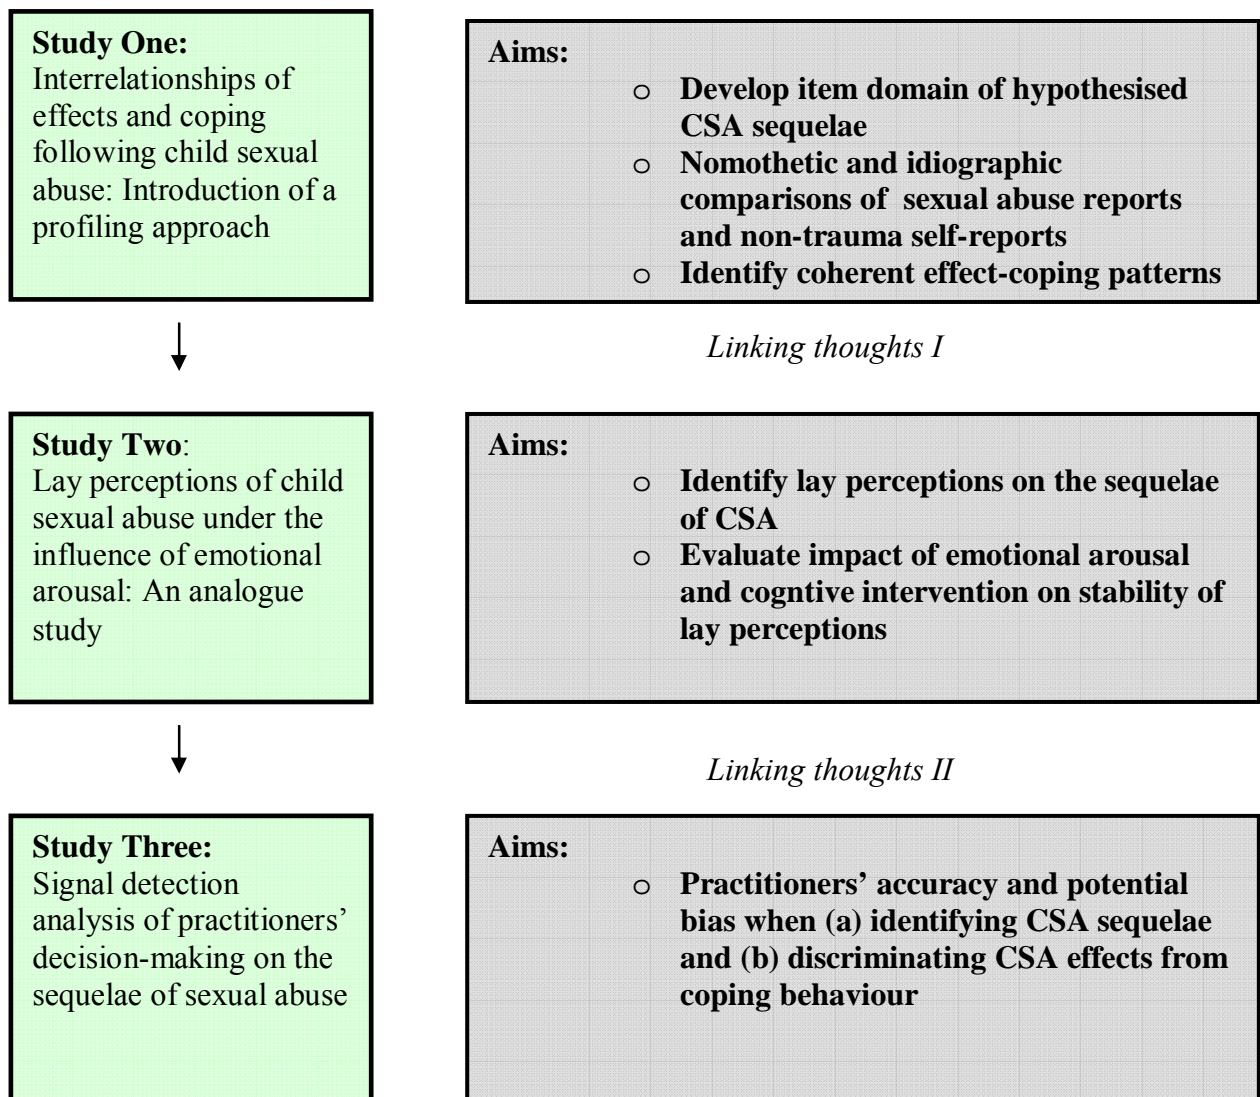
**Study One:**
Interrelationships of effects and coping following child sexual abuse: Introduction of a profiling approach

**Aims:**
- **Develop item domain of hypothesised CSA sequelae**
- **Nomothetic and idiographic comparisons of sexual abuse reports and non-trauma self-reports**
- **Identify coherent effect-coping patterns**

*Linking thoughts I*

**Study Two**:
Lay perceptions of child sexual abuse under the influence of emotional arousal: An analogue study

**Aims:**
- **Identify lay perceptions on the sequelae of CSA**
- **Evaluate impact of emotional arousal and cogntive intervention on stability of lay perceptions**

*Linking thoughts II*

**Study Three:**
Signal detection analysis of practitioners' decision-making on the sequelae of sexual abuse

**Aims:**
- **Practitioners' accuracy and potential bias when (a) identifying CSA sequelae and (b) discriminating CSA effects from coping behaviour**